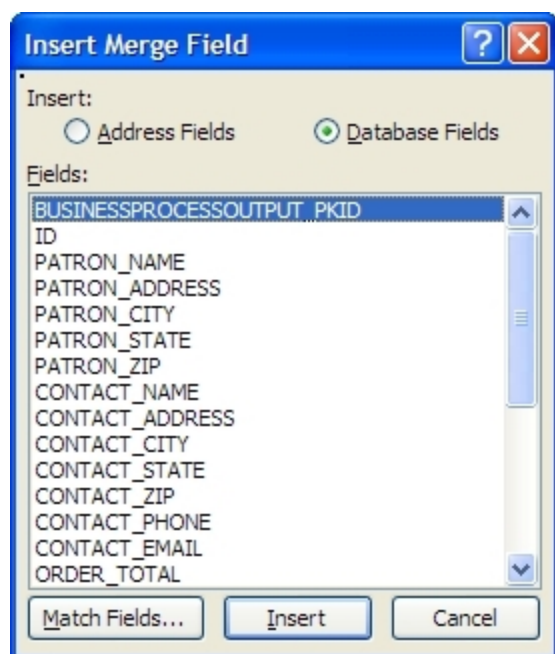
Insert Merge Field

Insert:

Address Fields

Database Fields

Fields:

BUSINESSPROCESSOUTPUT_PKID
ID
PATRON_NAME
PATRON_ADDRESS
PATRON_CITY
PATRON_STATE
PATRON_ZIP
CONTACT_NAME
CONTACT_ADDRESS
CONTACT_CITY
CONTACT_STATE
CONTACT_ZIP
CONTACT_PHONE
CONTACT_EMAIL
ORDER_TOTAL

Match Fields...

Insert

Cancel